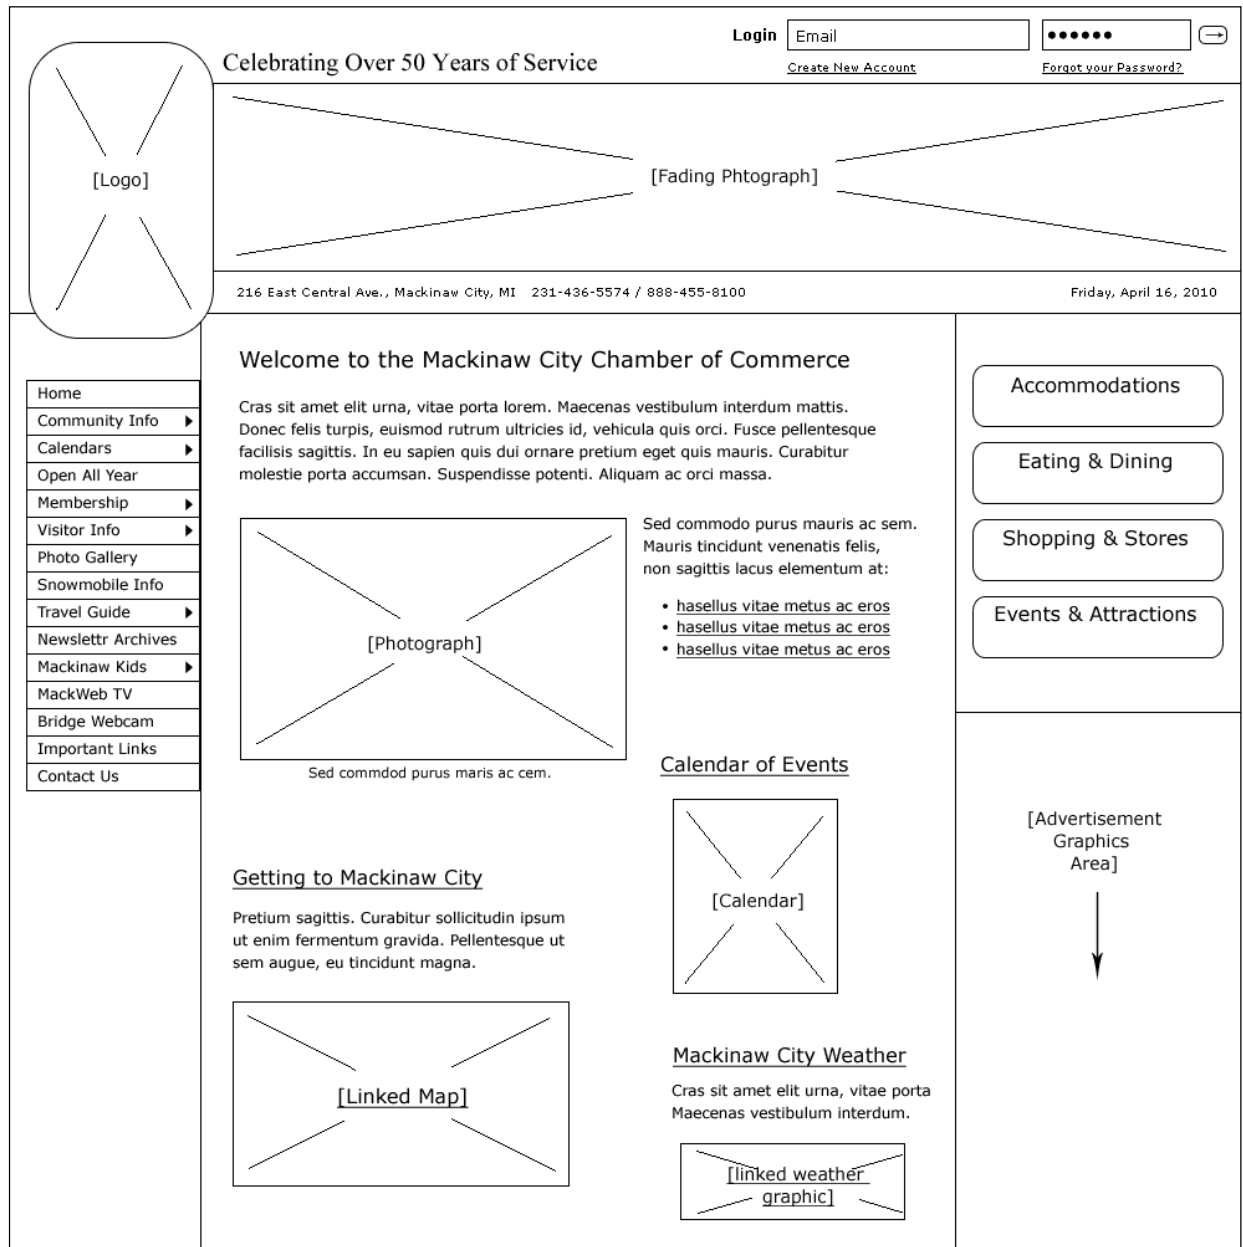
Login Email ●●●●●●

Create New Account Forgot your Password?

Celebrating Over 50 Years of Service

[Logo]

[Fading Phtograph]

216 East Central Ave., Mackinaw City, MI 231-436-5574 / 888-455-8100

Friday, April 16, 2010

Home
Community Info
Calendars
Open All Year
Membership
Visitor Info
Photo Gallery
Snowmobile Info
Travel Guide
Newslettr Archives
Mackinaw Kids
MackWeb TV
Bridge Webcam
Important Links
Contact Us

Welcome to the Mackinaw City Chamber of Commerce

Cras sit amet elit urna, vitae porta lorem. Maecenas vestibulum interdum mattis. Donec felis turpis, euismod rutrum ultricies id, vehicula quis orci. Fusce pellentesque facilisis sagittis. In eu sapien quis dui ornare pretium eget quis mauris. Curabitur molestie porta accumsan. Suspendisse potenti. Aliquam ac orci massa.

[Photograph]

Sed commdod purus maris ac cem.

Sed commodo purus mauris ac sem. Mauris tincidunt venenatis felis, non sagittis lacus elementum at:

- hasellus vitae metus ac eros
- hasellus vitae metus ac eros
- hasellus vitae metus ac eros

Calendar of Events

[Calendar]

Getting to Mackinaw City

Pretium sagittis. Curabitur sollicitudin ipsum ut enim fermentum gravida. Pellentesque ut sem augue, eu tincidunt magna.

[Linked Map]

Mackinaw City Weather

Cras sit amet elit urna, vitae porta Maecenas vestibulum interdum.

[linked weather graphic]

Accommodations

Eating & Dining

Shopping & Stores

Events & Attractions

[Advertisement Graphics Area]